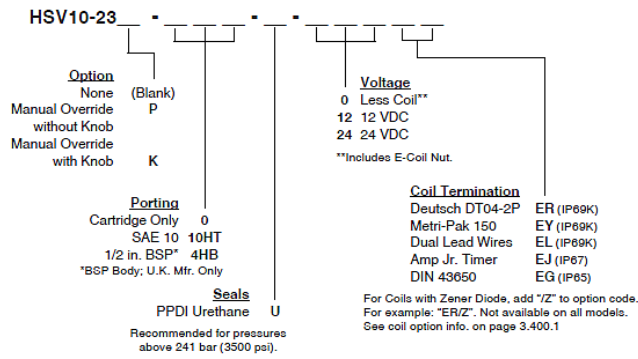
HSV10-23__ - ___ ___ ___ - ___ - ___ ___ ___ ___ ___

Option
None (Blank)
Manual Override without Knob P
Manual Override with Knob K

Porting
Cartridge Only 0
SAE 10 10HT
1/2 in. BSP* 4HB
*BSP Body; U.K. Mfr. Only

Seals
PPDI Urethane U
Recommended for pressures above 241 bar (3500 psi).

Voltage
0 Less Coil**
12 12 VDC
24 24 VDC
**Includes E-Coil Nut.

Coil Termination
Deutsch DT04-2P ER (IP69K)
Metri-Pak 150 EY (IP69K)
Dual Lead Wires EL (IP69K)
Amp Jr. Timer EJ (IP67)
DIN 43650 EG (IP65)

For Coils with Zener Diode, add "/Z" to option code. For example: "ER/Z". Not available on all models. See coil option info. on page 3.400.1